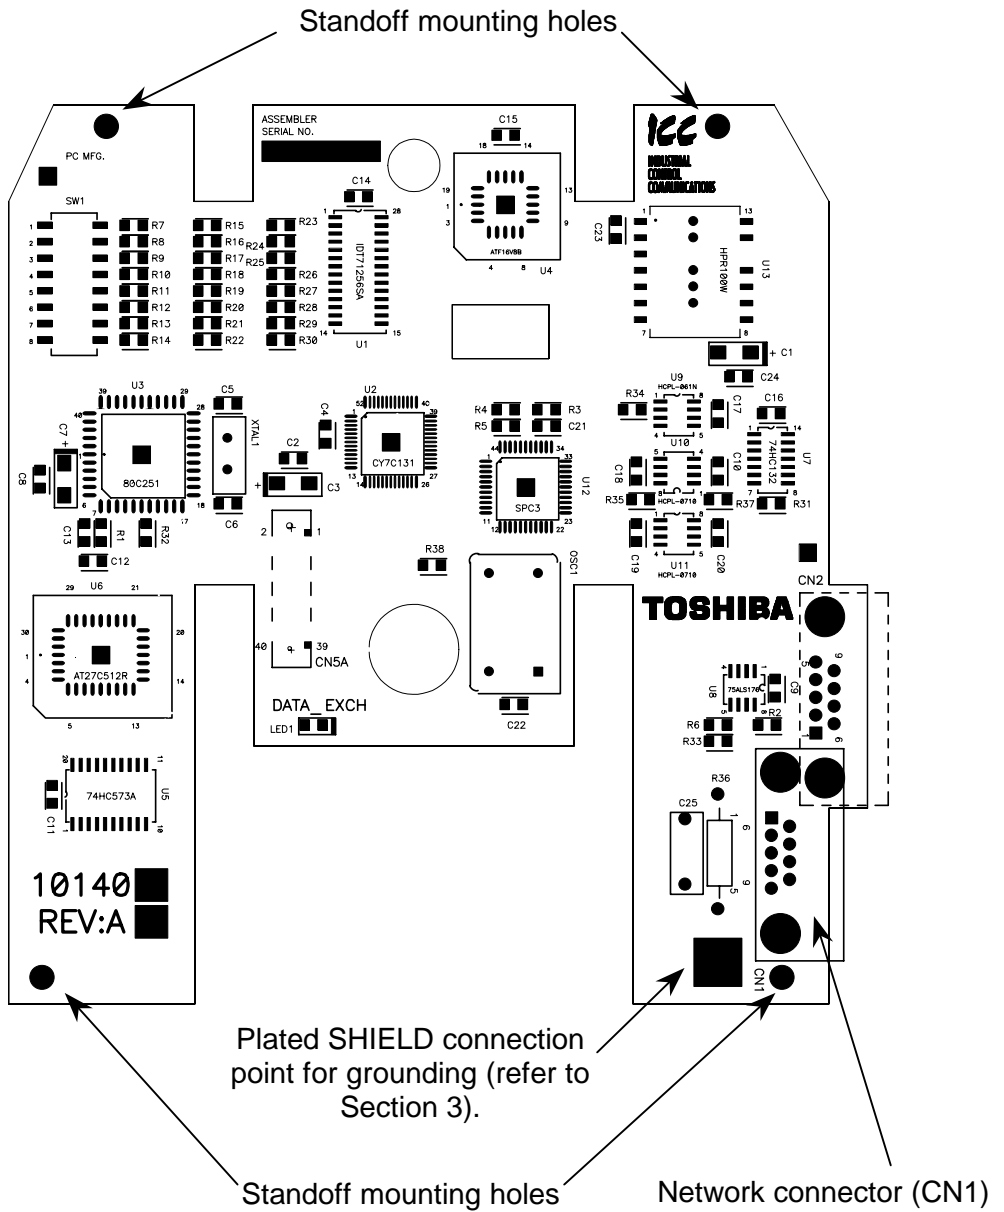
Standoff mounting holes

PC MFG.

ASSEMBLER
SERIAL NO.

ICC
INDUSTRIAL
CONTROL
COMMUNICATIONS

SW1
1
2
3
4
5
6
7
8

R7 R8 R9 R10 R11 R12 R13 R14
R15 R16 R17 R18 R19 R20 R21 R22
R24 R25
R23 R26 R27 R28 R29 R30

C14
IDT7256SA
U1

C15
ATF16V8B
U4

C23
HPR100W
U13
C1
C24

U3
80C251
C7
C8
C5
XTAL1
C6
C4
C2
C3
U2
CY7C131
C13 R1 R32
C12

R4 R3
R5 C21
SPC3
U12

R34
U9
HCPL-061N
C17
C16
74HC132
U7
U10
C18
C10
HCPL-0710
R35 R37 R31
C19
U11
HCPL-0710
C20

R38
OSC1

CN5A
2 1
40 39

U6
AT27C512R

DATA_ EXCH
LED1

C22

TOSHIBA
CN2
75ALS176
U8
C9
R6 R2
R33

74HC573A
U5
C11

R36
C25

10140
REV:A

CN1

Plated SHIELD connection point for grounding (refer to Section 3).

Standoff mounting holes

Network connector (CN1)